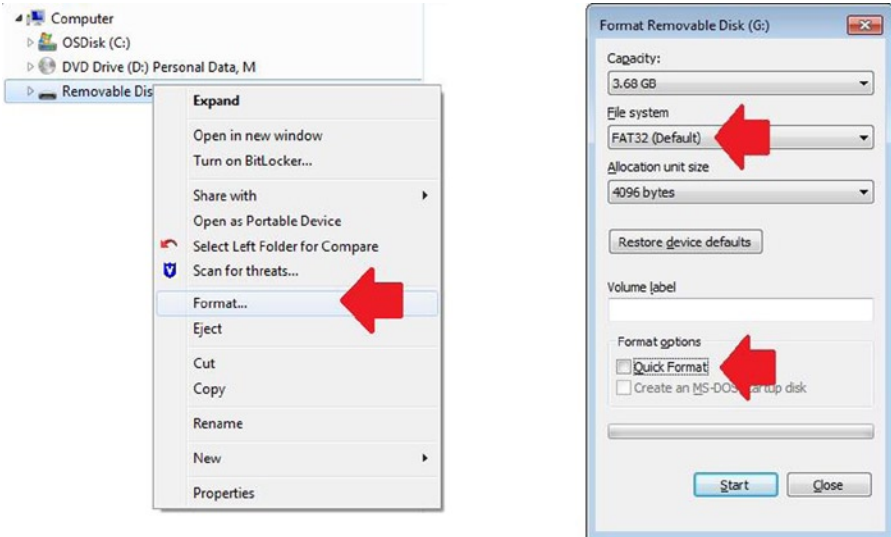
Computer
OSDisk (C:)
DVD Drive (D:) Personal Data, M
Removable Dis

Expand
Open in new window
Turn on BitLocker...
Share with
Open as Portable Device
Select Left Folder for Compare
Scan for threats...
Format...
Eject
Cut
Copy
Rename
New
Properties

Format Removable Disk (G:)
Capacity:
3.68 GB
File system
FAT32 (Default)
Allocation unit size
4096 bytes
Restore device defaults
Volume label
Format options
Quick Format
Create an MS-DOS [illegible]artup disk
Start
Close